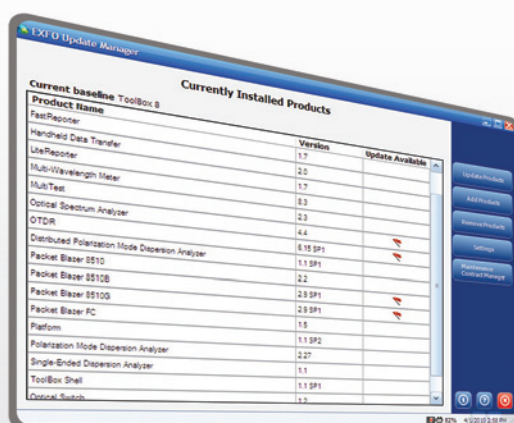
EXFO Update Manager

Currently Installed Products

Current baseline ToolBox 8

| Product Name | Version | Update Available |
|---|---|---|
| FastReporter | 1.7 | |
| Handheld Data Transfer | 2.0 | |
| LiteReporter | 1.7 | |
| Multi-Wavelength Meter | 8.3 | |
| MultiTest | 2.3 | |
| Optical Spectrum Analyzer | 4.4 | |
| OTDR | 6.15 SP1 | |
| Distributed Polarization Mode Dispersion Analyzer | 1.1 SP1 | |
| Packet Blazer 8510 | 2.2 | |
| Packet Blazer 8510B | 2.9 SP1 | |
| Packet Blazer 8510G | 2.9 SP1 | |
| Packet Blazer FC | 1.5 | |
| Platform | 1.1 SP2 | |
| Polarization Mode Dispersion Analyzer | 2.27 | |
| Single-Ended Dispersion Analyzer | 1.1 | |
| ToolBox Shell | 1.1 SP1 | |
| Optical Switch | 1.2 | |

Update Products
Add Products
Remove Products
Settings
Maintenance Contract Manager

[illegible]